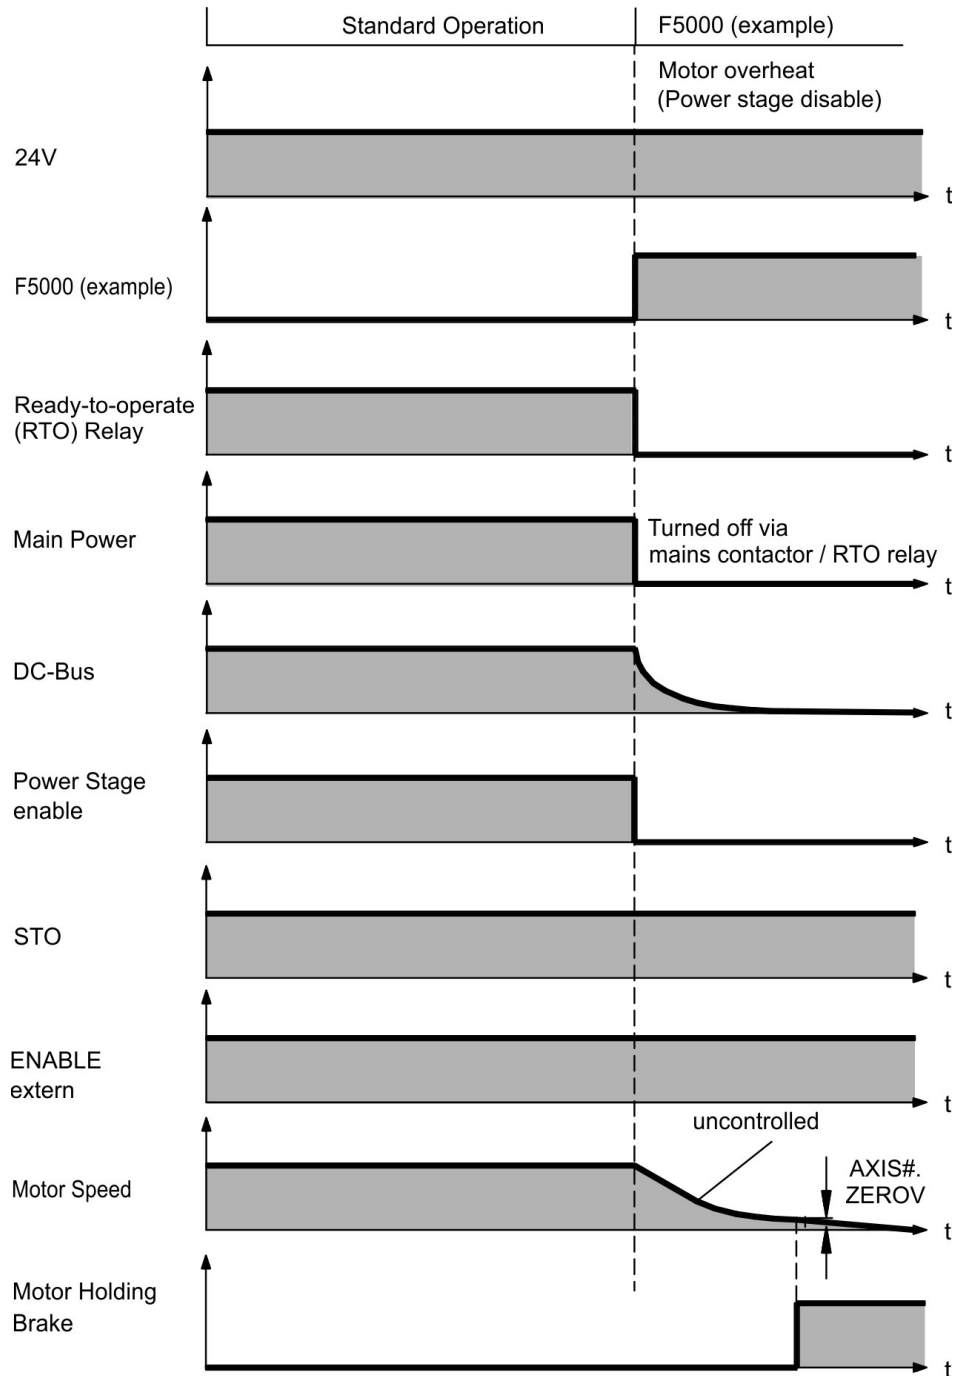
Standard Operation

F5000 (example)

Motor overheat
(Power stage disable)

24V

t

F5000 (example)

t

Ready-to-operate
(RTO) Relay

t

Main Power

Turned off via
mains contactor / RTO relay

t

DC-Bus

t

Power Stage
enable

t

STO

t

ENABLE
extern

t

uncontrolled

Motor Speed

AXIS#.
ZEROV

t

Motor Holding
Brake

t